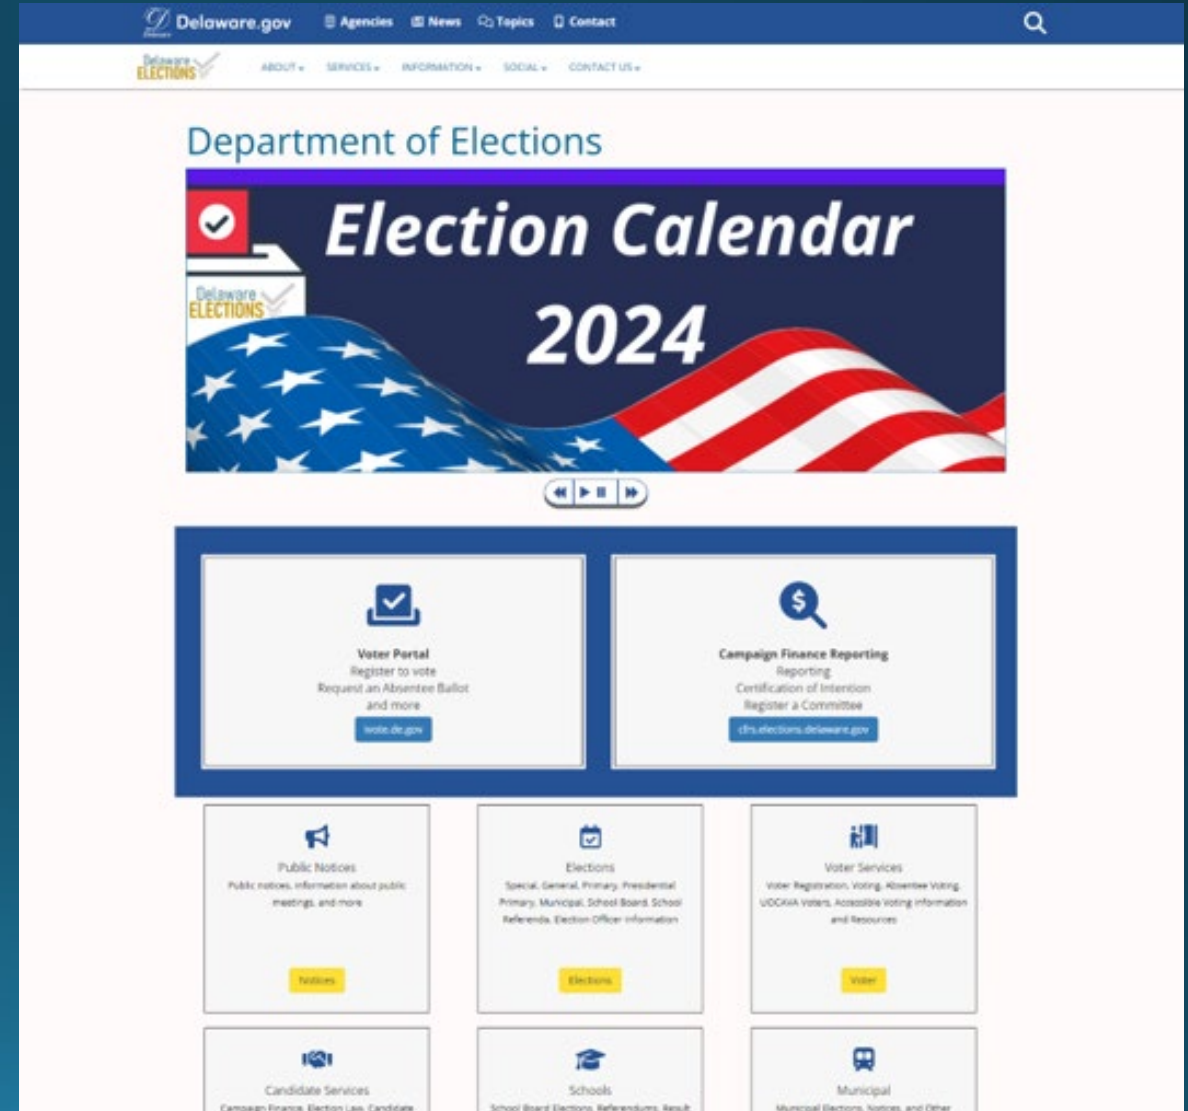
Delaware.gov Agencies News Topics Contact

Delaware ELECTIONS ABOUT SERVICES INFORMATION SOCIAL CONTACT US

Department of Elections

Delaware ELECTIONS

Election Calendar 2024

Voter Portal
Register to vote
Request an Absentee Ballot
and more
ivote.de.gov

Campaign Finance Reporting
Reporting
Certification of Intention
Register a Committee
cfrs.elections.delaware.gov

Public Notices
Public notices, information about public meetings, and more
Notices

Elections
Special, General, Primary, Presidential Primary, Municipal, School Board, School Referenda, Election Officer information
Elections

Voter Services
Voter Registration, Voting, Absentee Voting, UOCAVA Voters, Accessible Voting information and Resources
Voter

Candidate Services
Campaign Finance, Election Law, Candidate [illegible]

Schools
School Board Elections, Referendums, Result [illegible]

Municipal
Municipal Elections, Notices, and Other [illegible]